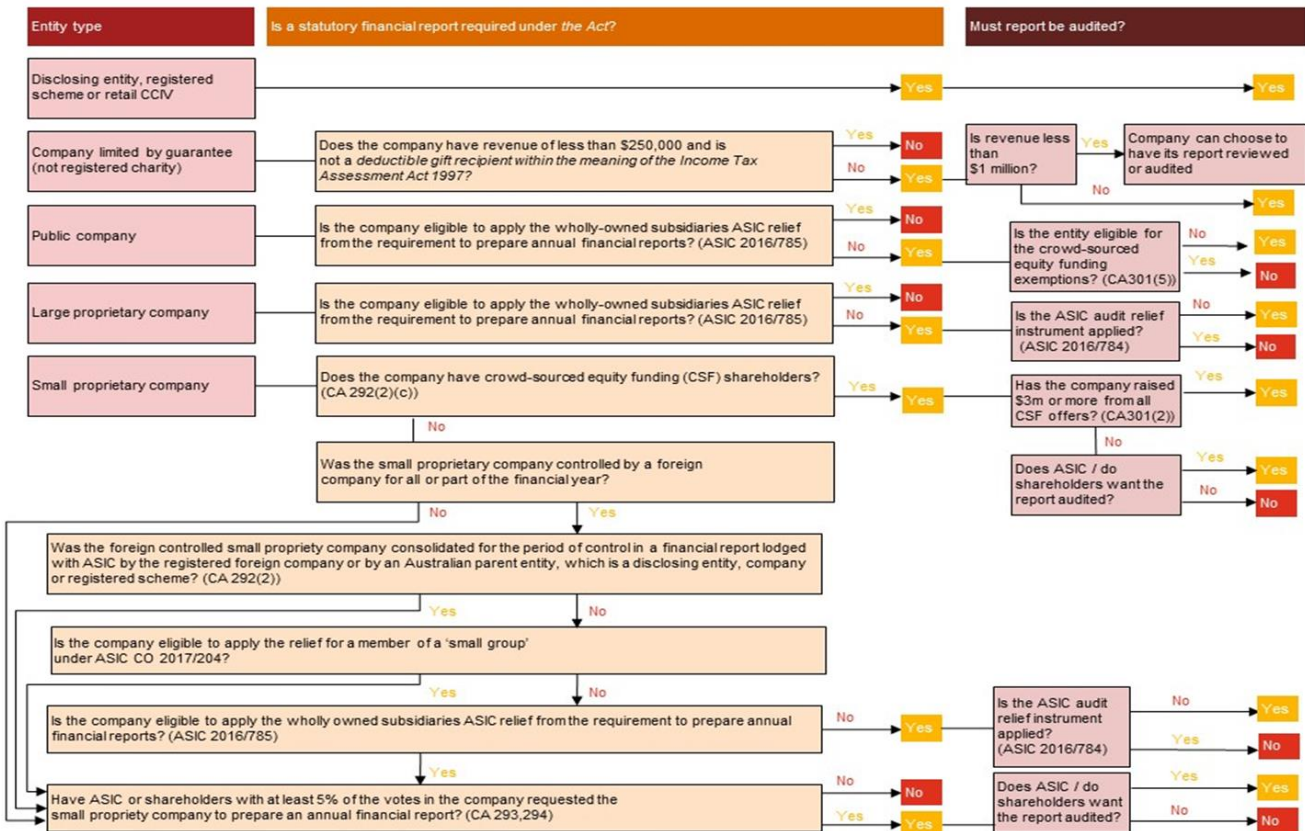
Entity type

Is a statutory financial report required under *the Act*?

Must report be audited?

Disclosing entity, registered scheme or retail CCIV

Yes

Yes

Company limited by guarantee (not registered charity)

Does the company have revenue of less than \$250,000 and is not a *deductible gift recipient within the meaning of the Income Tax Assessment Act 1997?*

Yes

No

No

Yes

Is revenue less than \$1 million?

Yes

Company can choose to have its report reviewed or audited

No

Yes

Public company

Is the company eligible to apply the wholly-owned subsidiaries ASIC relief from the requirement to prepare annual financial reports? (ASIC 2016/785)

Yes

No

No

Yes

Is the entity eligible for the crowd-sourced equity funding exemptions? (CA301(5))

No

Yes

Yes

No

Large proprietary company

Is the company eligible to apply the wholly-owned subsidiaries ASIC relief from the requirement to prepare annual financial reports? (ASIC 2016/785)

Yes

No

No

Yes

Is the ASIC audit relief instrument applied? (ASIC 2016/784)

No

Yes

Yes

No

Small proprietary company

Does the company have crowd-sourced equity funding (CSF) shareholders? (CA 292(2)(c))

Yes

Yes

Has the company raised \$3m or more from all CSF offers? (CA301(2))

Yes

Yes

No

No

Was the small proprietary company controlled by a foreign company for all or part of the financial year?

Does ASIC / do shareholders want the report audited?

Yes

Yes

No

No

No

Yes

Was the foreign controlled small propriety company consolidated for the period of control in a financial report lodged with ASIC by the registered foreign company or by an Australian parent entity, which is a disclosing entity, company or registered scheme? (CA 292(2))

Yes

No

Is the company eligible to apply the relief for a member of a 'small group' under ASIC CO 2017/204?

Yes

No

Is the company eligible to apply the wholly owned subsidiaries ASIC relief from the requirement to prepare annual financial reports? (ASIC 2016/785)

No

Yes

Is the ASIC audit relief instrument applied? (ASIC 2016/784)

No

Yes

Yes

No

Yes

Have ASIC or shareholders with at least 5% of the votes in the company requested the small propriety company to prepare an annual financial report? (CA 293,294)

No

No

Yes

Yes

Does ASIC / do shareholders want the report audited?

Yes

Yes

No

No